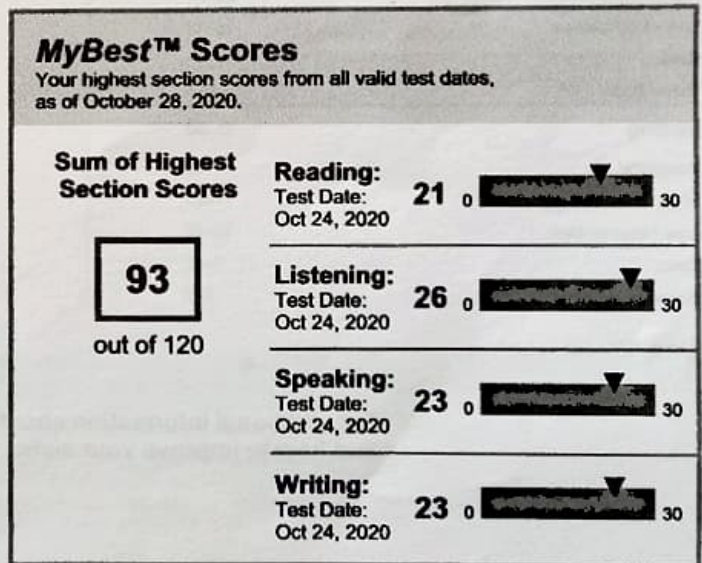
MyBest™ Scores
Your highest section scores from all valid test dates, as of October 28, 2020.

Sum of Highest Section Scores

93

out of 120

Reading:
Test Date:
Oct 24, 2020
21 0 30

Listening:
Test Date:
Oct 24, 2020
26 0 30

Speaking:
Test Date:
Oct 24, 2020
23 0 30

Writing:
Test Date:
Oct 24, 2020
23 0 30